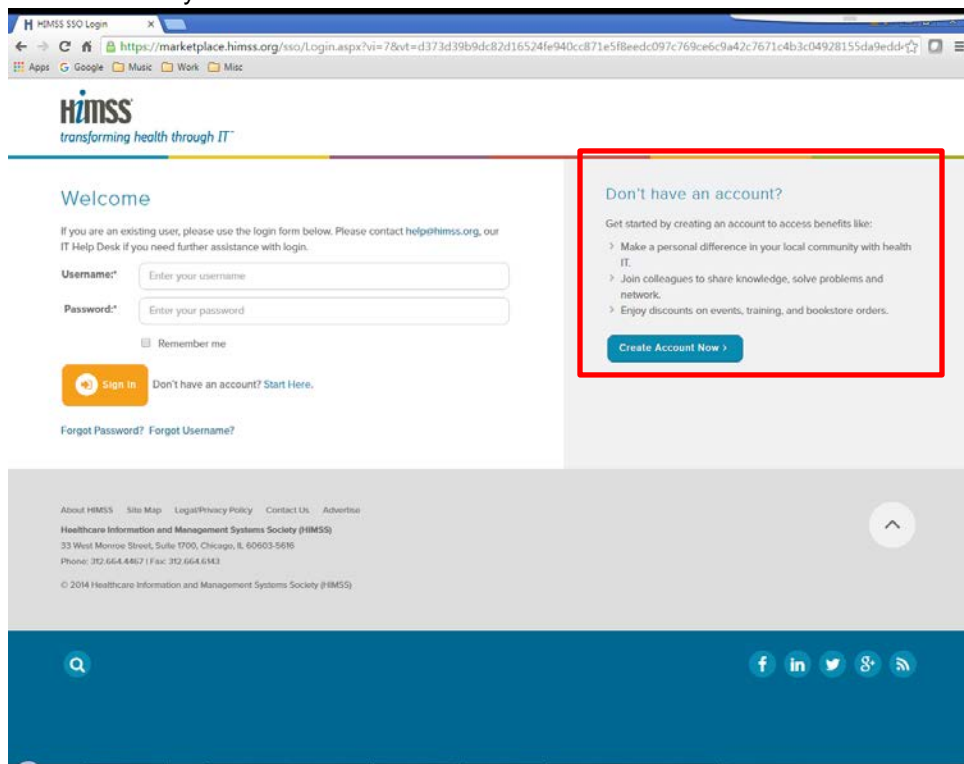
HIMSS SSO Login

https://marketplace.himss.org/sso/Login.aspx?vi=7&vt=d373d39b9dc82d16524fe940cc871e5f8eedc097c769ce6c9a42c7671c4b3c04928155da9edd

Apps Google Music Work Misc

HIMSS
transforming health through IT™

Welcome

If you are an existing user, please use the login form below. Please contact help@himss.org, our IT Help Desk if you need further assistance with login.

Username:* Enter your username

Password:* Enter your password

Remember me

Sign In Don't have an account? Start Here.

Forgot Password? Forgot Username?

Don't have an account?

Get started by creating an account to access benefits like:

› Make a personal difference in your local community with health IT.
› Join colleagues to share knowledge, solve problems and network.
› Enjoy discounts on events, training, and bookstore orders.

Create Account Now ›

About HIMSS Site Map Legal/Privacy Policy Contact Us Advertise
Healthcare Information and Management Systems Society (HIMSS)
33 West Monroe Street, Suite 1700, Chicago, IL 60603-5616
Phone: 312.664.4467 | Fax: 312.664.6143

© 2014 Healthcare Information and Management Systems Society (HIMSS)